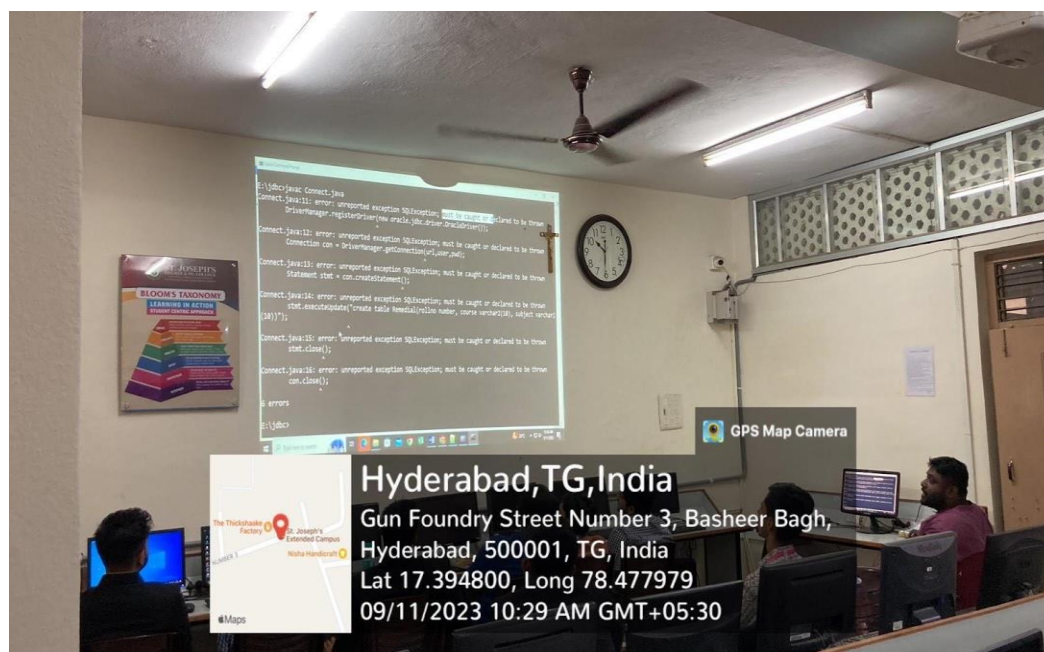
E:\jdbc>javac Connect.java
Connect.java:11: error: unreported exception SQLException; must be caught or declared to be thrown
DriverManager.registerDriver(new oracle.jdbc.driver.OracleDriver());

Connect.java:12: error: unreported exception SQLException; must be caught or declared to be thrown
Connection con = DriverManager.getConnection(url,user,pwd);

Connect.java:13: error: unreported exception SQLException; must be caught or declared to be thrown
Statement stmt = con.createStatement();

Connect.java:14: error: unreported exception SQLException; must be caught or declared to be thrown
stmt.executeUpdate("create table Remedial(rollno number, course varchar2(10), subject varchar2(10))");

Connect.java:15: error: unreported exception SQLException; must be caught or declared to be thrown
stmt.close();

Connect.java:16: error: unreported exception SQLException; must be caught or declared to be thrown
con.close();

6 errors

E:\jdbc>

ST. JOSEPH'S
BLOOM'S TAXONOMY
LEARNING IN ACTION
STUDENT CENTRIC APPROACH

GPS Map Camera

The Thickshake Factory
St. Joseph's Extended Campus
Nisha Handicraft
Maps

Hyderabad,TG,India
Gun Foundry Street Number 3, Basheer Bagh, Hyderabad, 500001, TG, India
Lat 17.394800, Long 78.477979
09/11/2023 10:29 AM GMT+05:30